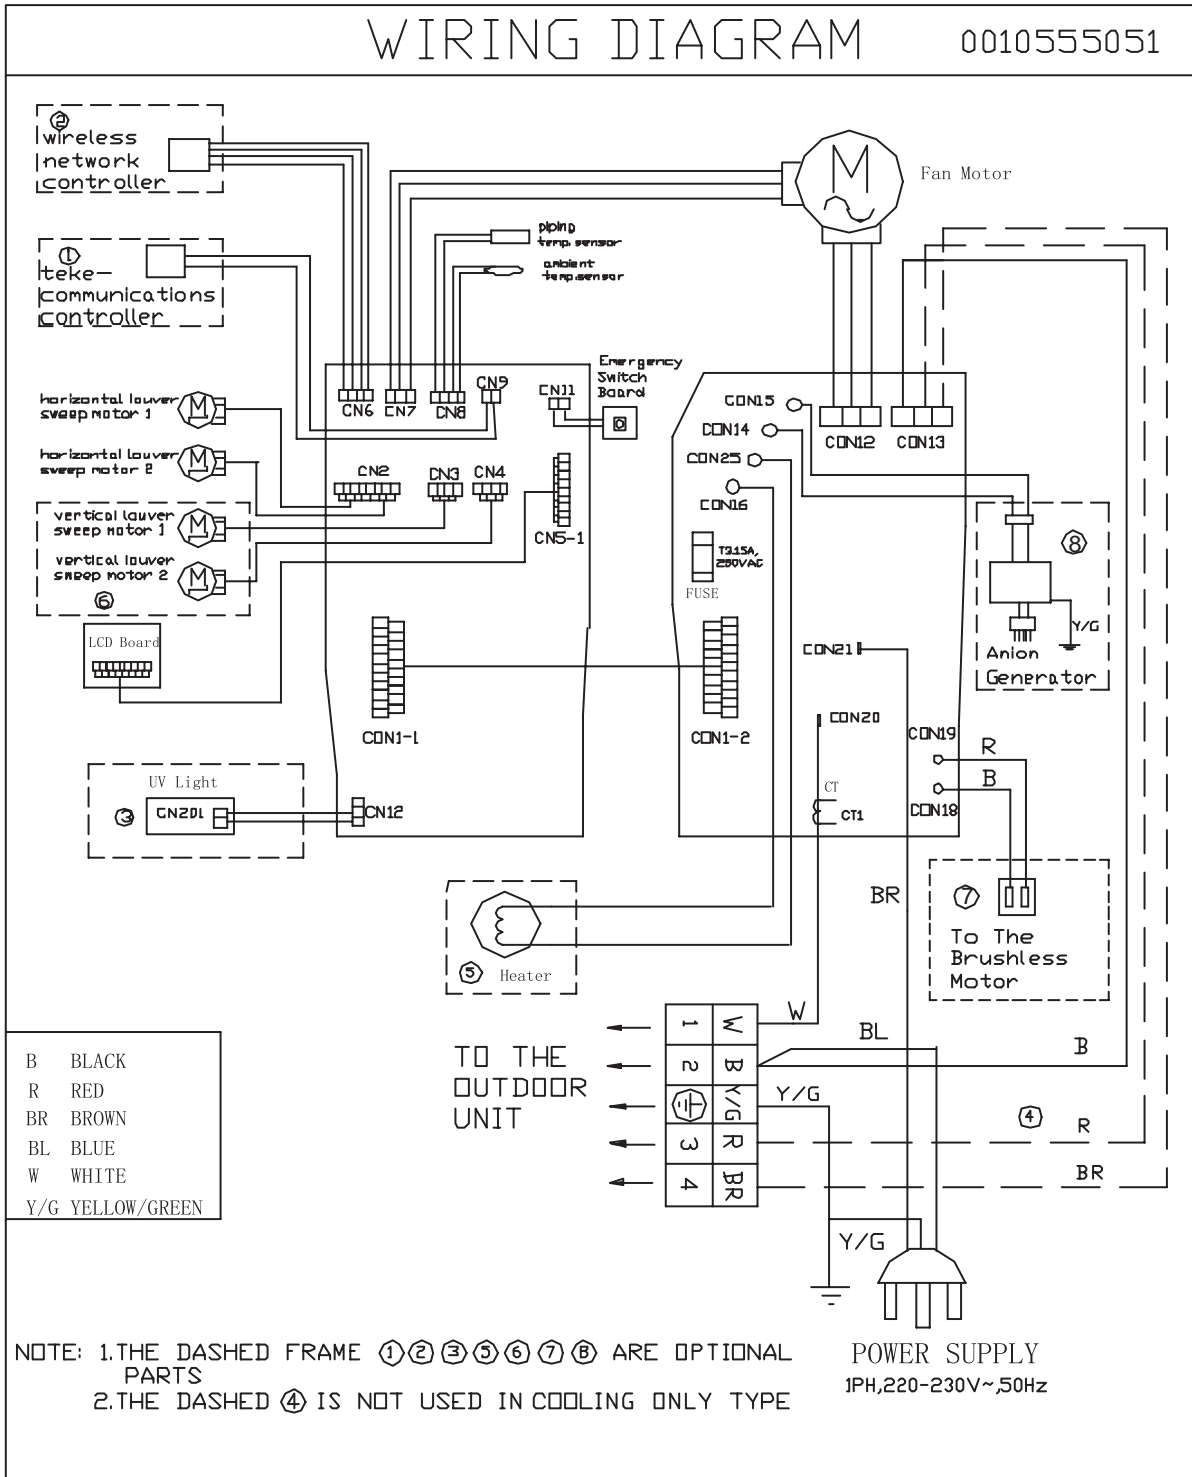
WIRING DIAGRAM 0010555051

② wireless network controller

① teke-communications controller

piping temp.sensor

ambient temp.sensor

Fan Motor

horizontal louver sweep motor 1

horizontal louver sweep motor 2

vertical louver sweep motor 1

vertical louver sweep motor 2

⑥

LCD Board

CN6 CN7 CN8 CN9

CN11

Emergency Switch Board

CN2 CN3 CN4

CN5-1

CON15

CON14

CON25

CON16

CON12 CON13

⑧

Anion Generator

Y/G

T3.15A, 250VAC

FUSE

CON21

CON1-1

CON1-2

CON20

CON19

R

B

CON18

UV Light

③ CN201

CN12

CT

CT1

BR

⑦ To The Brushless Motor

⑤ Heater

TO THE OUTDOOR UNIT

| 1 | W |
|---|---|
| 2 | B |
| ⏚ | Y/G |
| 3 | R |
| 4 | BR |

W

BL

B

Y/G

④ R

BR

Y/G

| B | BLACK |
|---|---|
| R | RED |
| BR | BROWN |
| BL | BLUE |
| W | WHITE |
| Y/G | YELLOW/GREEN |

NOTE: 1.THE DASHED FRAME ①②③⑤⑥⑦⑧ ARE OPTIONAL PARTS
2.THE DASHED ④ IS NOT USED IN COOLING ONLY TYPE

POWER SUPPLY
1PH,220-230V~,50Hz